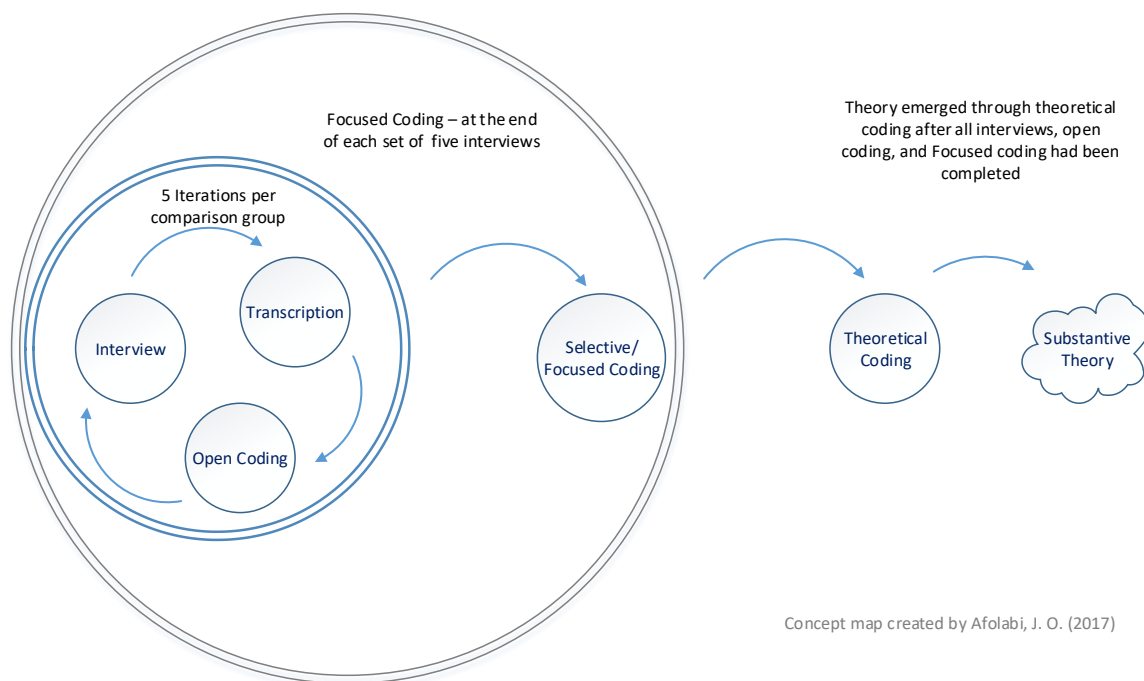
Focused Coding – at the end of each set of five interviews

5 Iterations per comparison group

Interview

Transcription

Open Coding

Selective/ Focused Coding

Theory emerged through theoretical coding after all interviews, open coding, and Focused coding had been completed

Theoretical Coding

Substantive Theory

Concept map created by Afolabi, J. O. (2017)